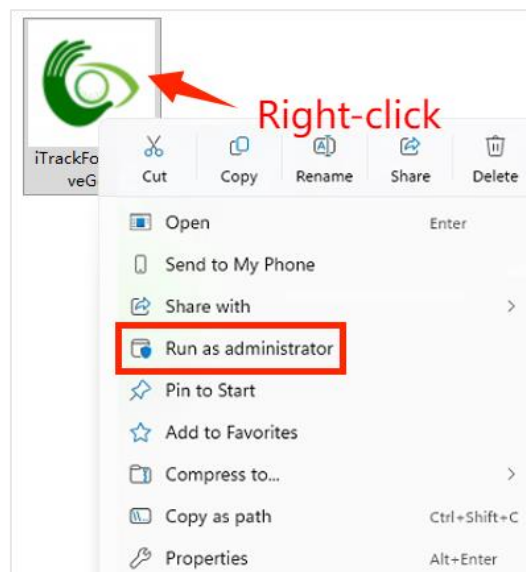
Right-click

iTrackFo
veG

Cut
Copy
Rename
Share
Delete

Open Enter
Send to My Phone
Share with >
Run as administrator
Pin to Start
Add to Favorites
Compress to... >
Copy as path Ctrl+Shift+C
Properties Alt+Enter